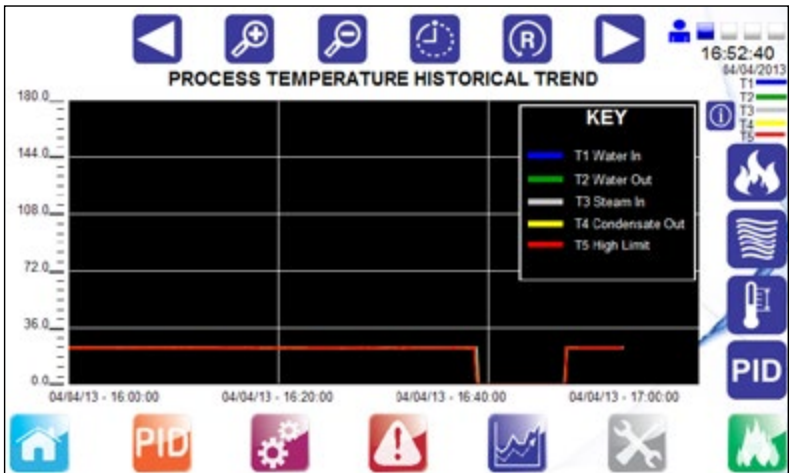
16:52:40
04/04/2013
T1
T2
T3
T4
T5

PROCESS TEMPERATURE HISTORICAL TREND

180.0
144.0
108.0
72.0
36.0
0.0

KEY
T1 Water In
T2 Water Out
T3 Steam In
T4 Condensate Out
T5 High Limit

04/04/13 - 16:00:00
04/04/13 - 16:20:00
04/04/13 - 16:40:00
04/04/13 - 17:00:00

PID

PID